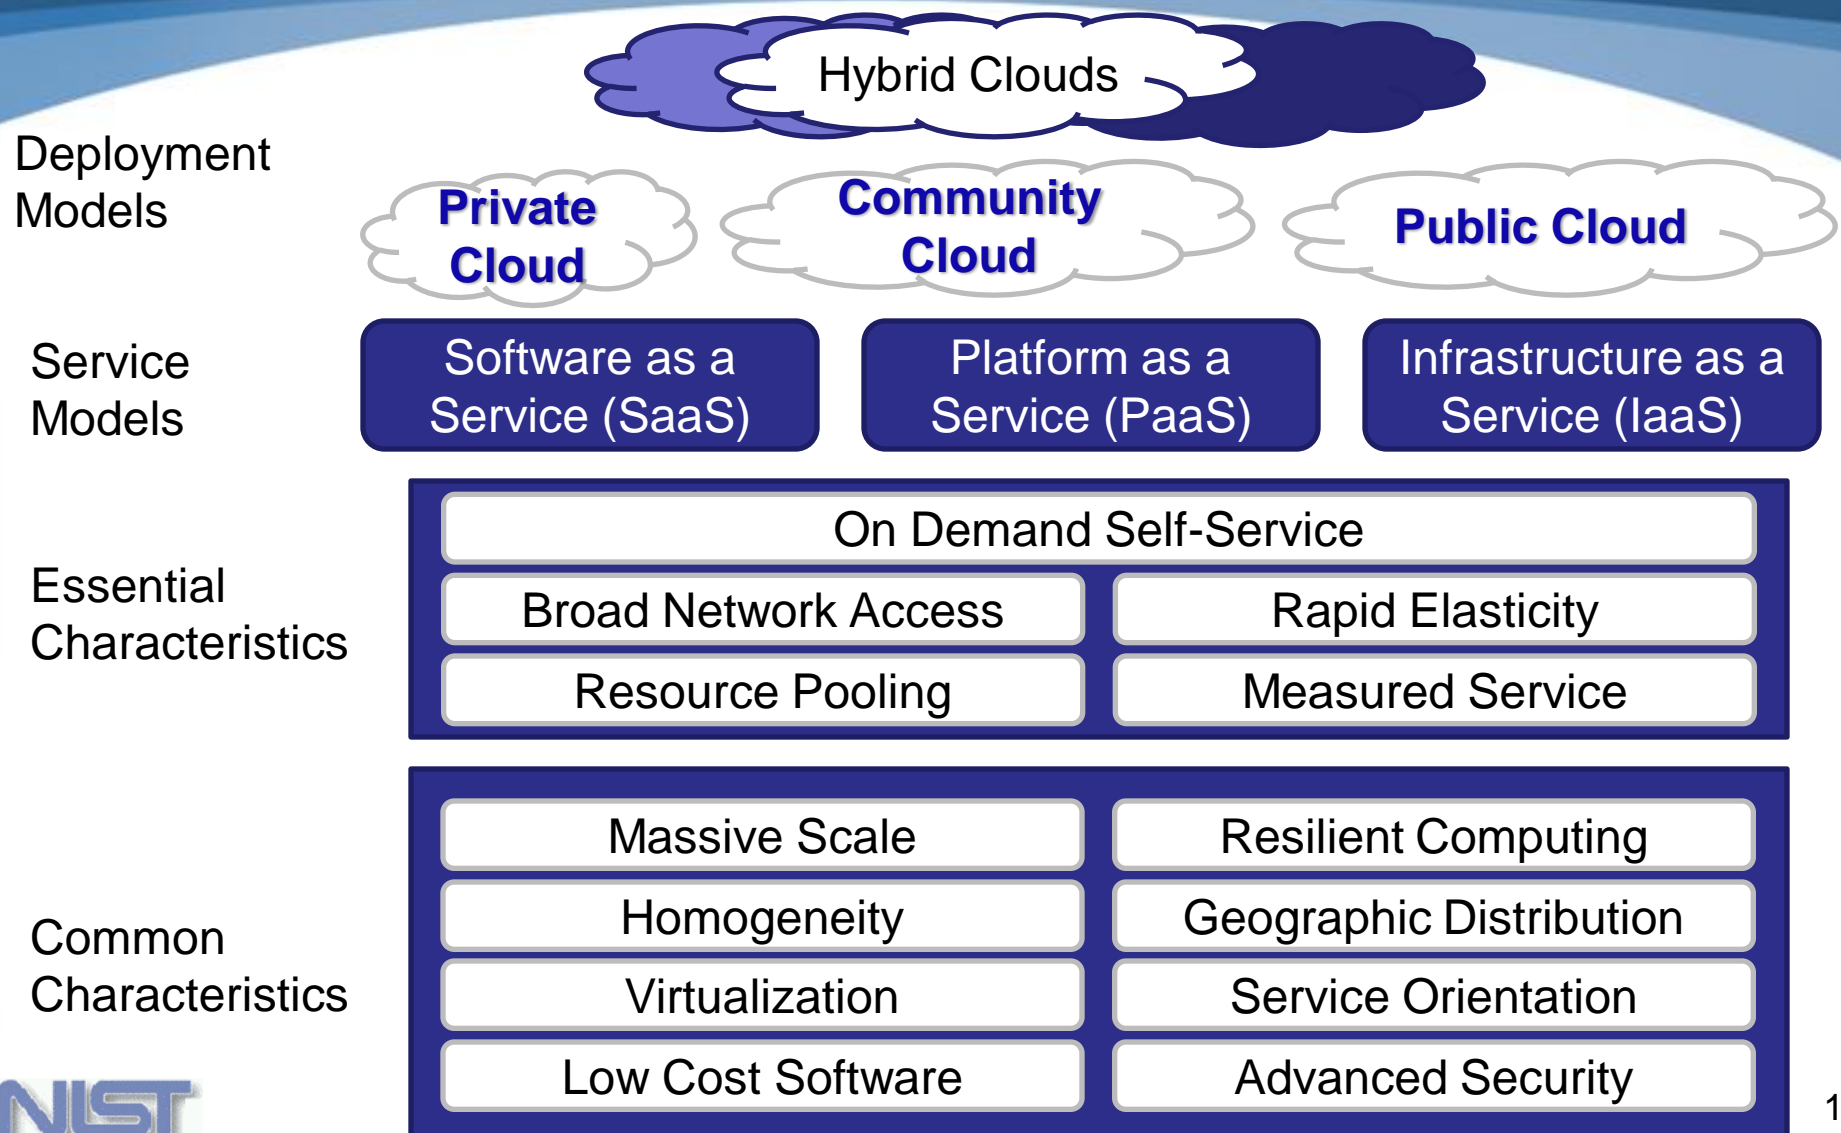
Hybrid Clouds

Deployment Models

Private Cloud

Community Cloud

Public Cloud

Service Models

Software as a Service (SaaS)

Platform as a Service (PaaS)

Infrastructure as a Service (IaaS)

Essential Characteristics

On Demand Self-Service

Broad Network Access

Rapid Elasticity

Resource Pooling

Measured Service

Common Characteristics

Massive Scale

Resilient Computing

Homogeneity

Geographic Distribution

Virtualization

Service Orientation

Low Cost Software

Advanced Security

NIST

1